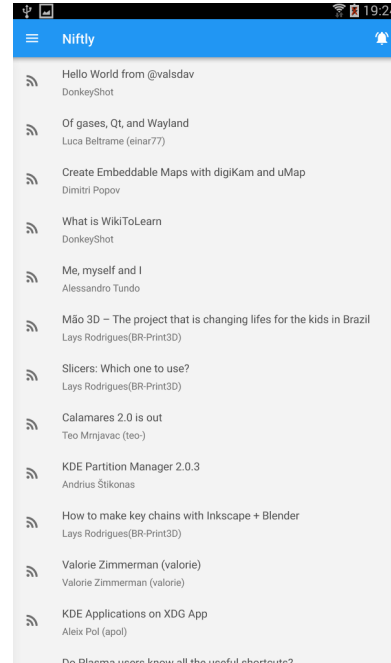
19:2

Niftly

Hello World from @valsdav
DonkeyShot

Of gases, Qt, and Wayland
Luca Beltrame (einar77)

Create Embeddable Maps with digiKam and uMap
Dimitri Popov

What is WikiToLearn
DonkeyShot

Me, myself and I
Alessandro Tundo

Mão 3D – The project that is changing lifes for the kids in Brazil
Lays Rodrigues(BR-Print3D)

Slicers: Which one to use?
Lays Rodrigues(BR-Print3D)

Calamares 2.0 is out
Teo Mrnjavac (teo-)

KDE Partition Manager 2.0.3
Andrius Štikonas

How to make key chains with Inkscape + Blender
Lays Rodrigues(BR-Print3D)

Valorie Zimmerman (valorie)
Valorie Zimmerman (valorie)

KDE Applications on XDG App
Aleix Pol (apol)

Do Plasma users know all the useful shortcuts?